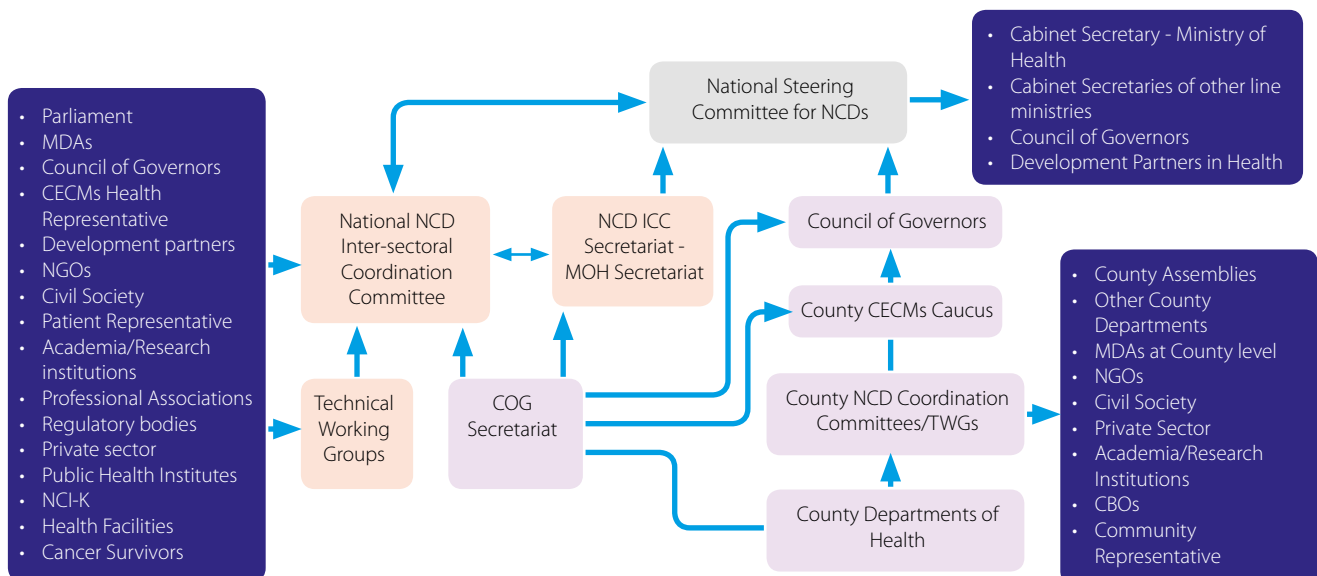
- Parliament
- MDAs
- Council of Governors
- CECMs Health Representative
- Development partners
- NGOs
- Civil Society
- Patient Representative
- Academia/Research institutions
- Professional Associations
- Regulatory bodies
- Private sector
- Public Health Institutes
- NCI-K
- Health Facilities
- Cancer Survivors

National Steering Committee for NCDs

- Cabinet Secretary - Ministry of Health
- Cabinet Secretaries of other line ministries
- Council of Governors
- Development Partners in Health

National NCD Inter-sectoral Coordination Committee

NCD ICC Secretariat - MOH Secretariat

Council of Governors

County CECMs Caucus

Technical Working Groups

COG Secretariat

County NCD Coordination Committees/TWGs

County Departments of Health

- County Assemblies
- Other County Departments
- MDAs at County level
- NGOs
- Civil Society
- Private Sector
- Academia/Research Institutions
- CBOs
- Community Representative